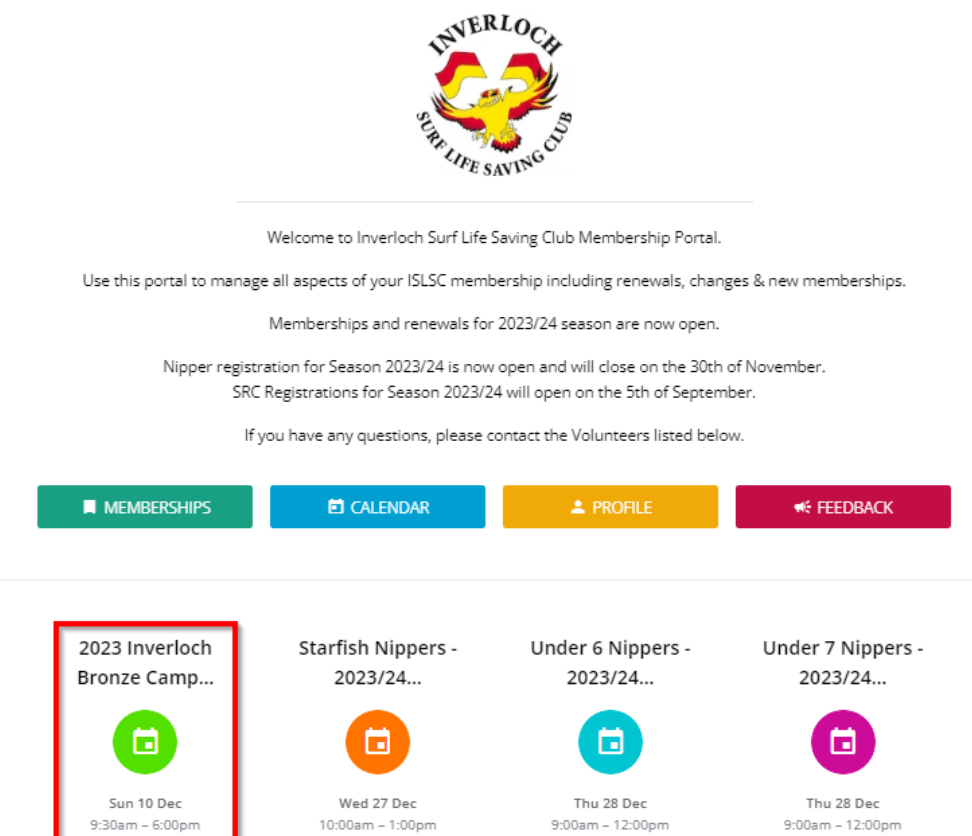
INVERLOCH
SURF LIFE SAVING CLUB

Welcome to Inverloch Surf Life Saving Club Membership Portal.

Use this portal to manage all aspects of your ISLSC membership including renewals, changes & new memberships.

Memberships and renewals for 2023/24 season are now open.

Nipper registration for Season 2023/24 is now open and will close on the 30th of November.
SRC Registrations for Season 2023/24 will open on the 5th of September.

If you have any questions, please contact the Volunteers listed below.

MEMBERSHIPS CALENDAR PROFILE FEEDBACK

2023 Inverloch Bronze Camp...
Sun 10 Dec
9:30am – 6:00pm

Starfish Nippers - 2023/24...
Wed 27 Dec
10:00am – 1:00pm

Under 6 Nippers - 2023/24...
Thu 28 Dec
9:00am – 12:00pm

Under 7 Nippers - 2023/24...
Thu 28 Dec
9:00am – 12:00pm